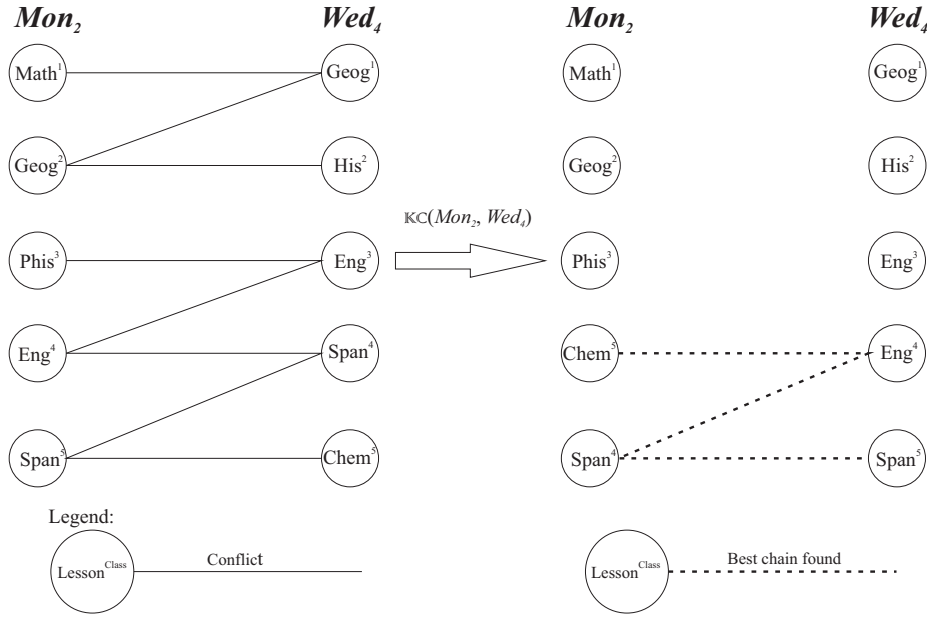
$Mon_2$ $Wed_4$

Math$^1$ Geog$^1$

Geog$^2$ His$^2$

Phis$^3$ Eng$^3$

Eng$^4$ Span$^4$

Span$^5$ Chem$^5$

Legend:

Lesson$^{Class}$ Conflict

KC($Mon_2$, $Wed_4$)

$Mon_2$ $Wed_4$

Math$^1$ Geog$^1$

Geog$^2$ His$^2$

Phis$^3$ Eng$^3$

Chem$^5$ Eng$^4$

Span$^4$ Span$^5$

Lesson$^{Class}$ Best chain found